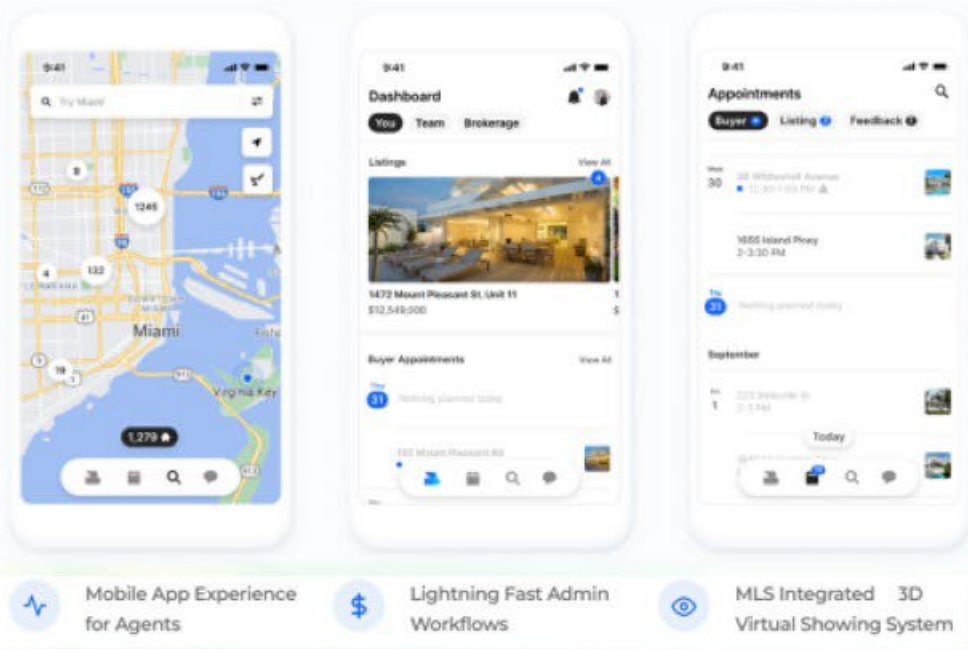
9:41

Try Miami

5

1245

4

132

Miami

19

Virginia Key

1,279

9:41

Dashboard

You Team Brokerage

Listings View All

4

1472 Mount Pleasant St, Unit 11

$12,549,500

Buyer Appointments View All

Thu 31 Nothing planned today

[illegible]

9:41

Appointments

Buyer Listing Feedback

Mon 30 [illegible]

1655 Island Pkwy 2-3:30 PM

Thu 31 Nothing planned today

September

Fri 1 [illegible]

Today

Mobile App Experience for Agents

Lightning Fast Admin Workflows

MLS Integrated 3D Virtual Showing System